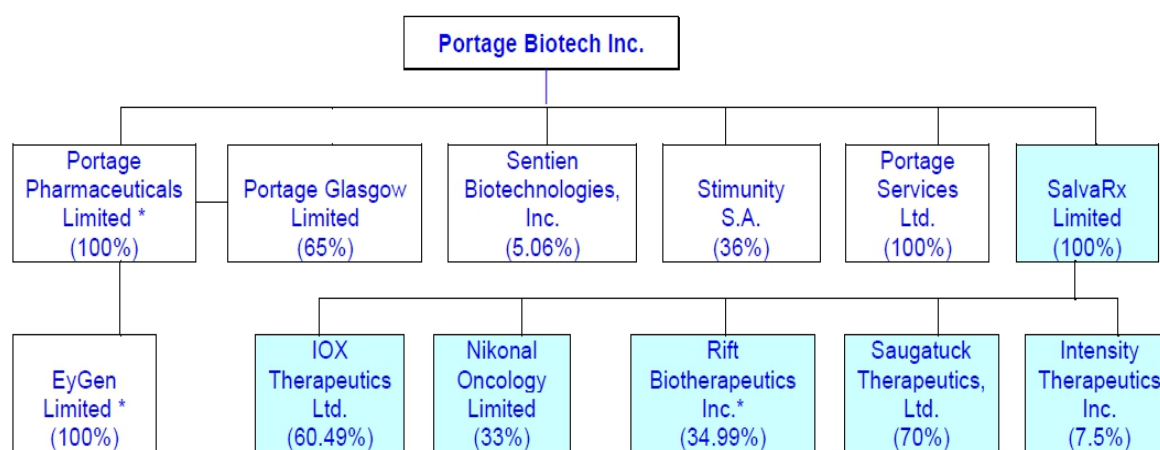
Portage Biotech Inc.

Portage Pharmaceuticals Limited * (100%)

Portage Glasgow Limited (65%)

Sentien Biotechnologies, Inc. (5.06%)

Stimunity S.A. (36%)

Portage Services Ltd. (100%)

SalvaRx Limited (100%)

EyGen Limited * (100%)

IOX Therapeutics Ltd. (60.49%)

Nikonal Oncology Limited (33%)

Rift Biotherapeutics Inc.* (34.99%)

Saugatuck Therapeutics, Ltd. (70%)

Intensity Therapeutics Inc. (7.5%)